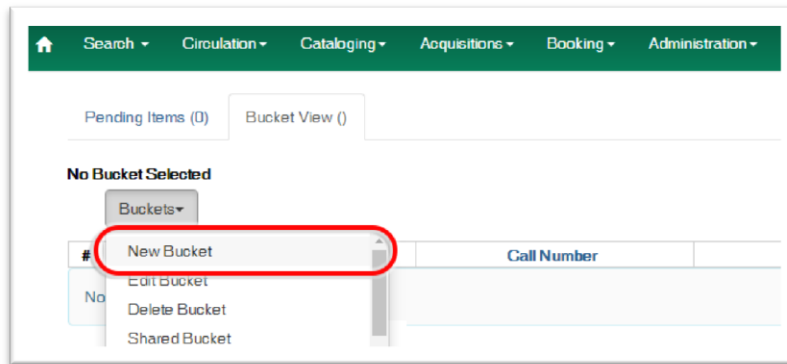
Search ▾ Circulation ▾ Cataloging ▾ Acquisitions ▾ Booking ▾ Administration ▾

Pending Items (0) Bucket View ()

No Bucket Selected

Buckets ▾

#

No

New Bucket
Edit Bucket
Delete Bucket
Shared Bucket

Call Number